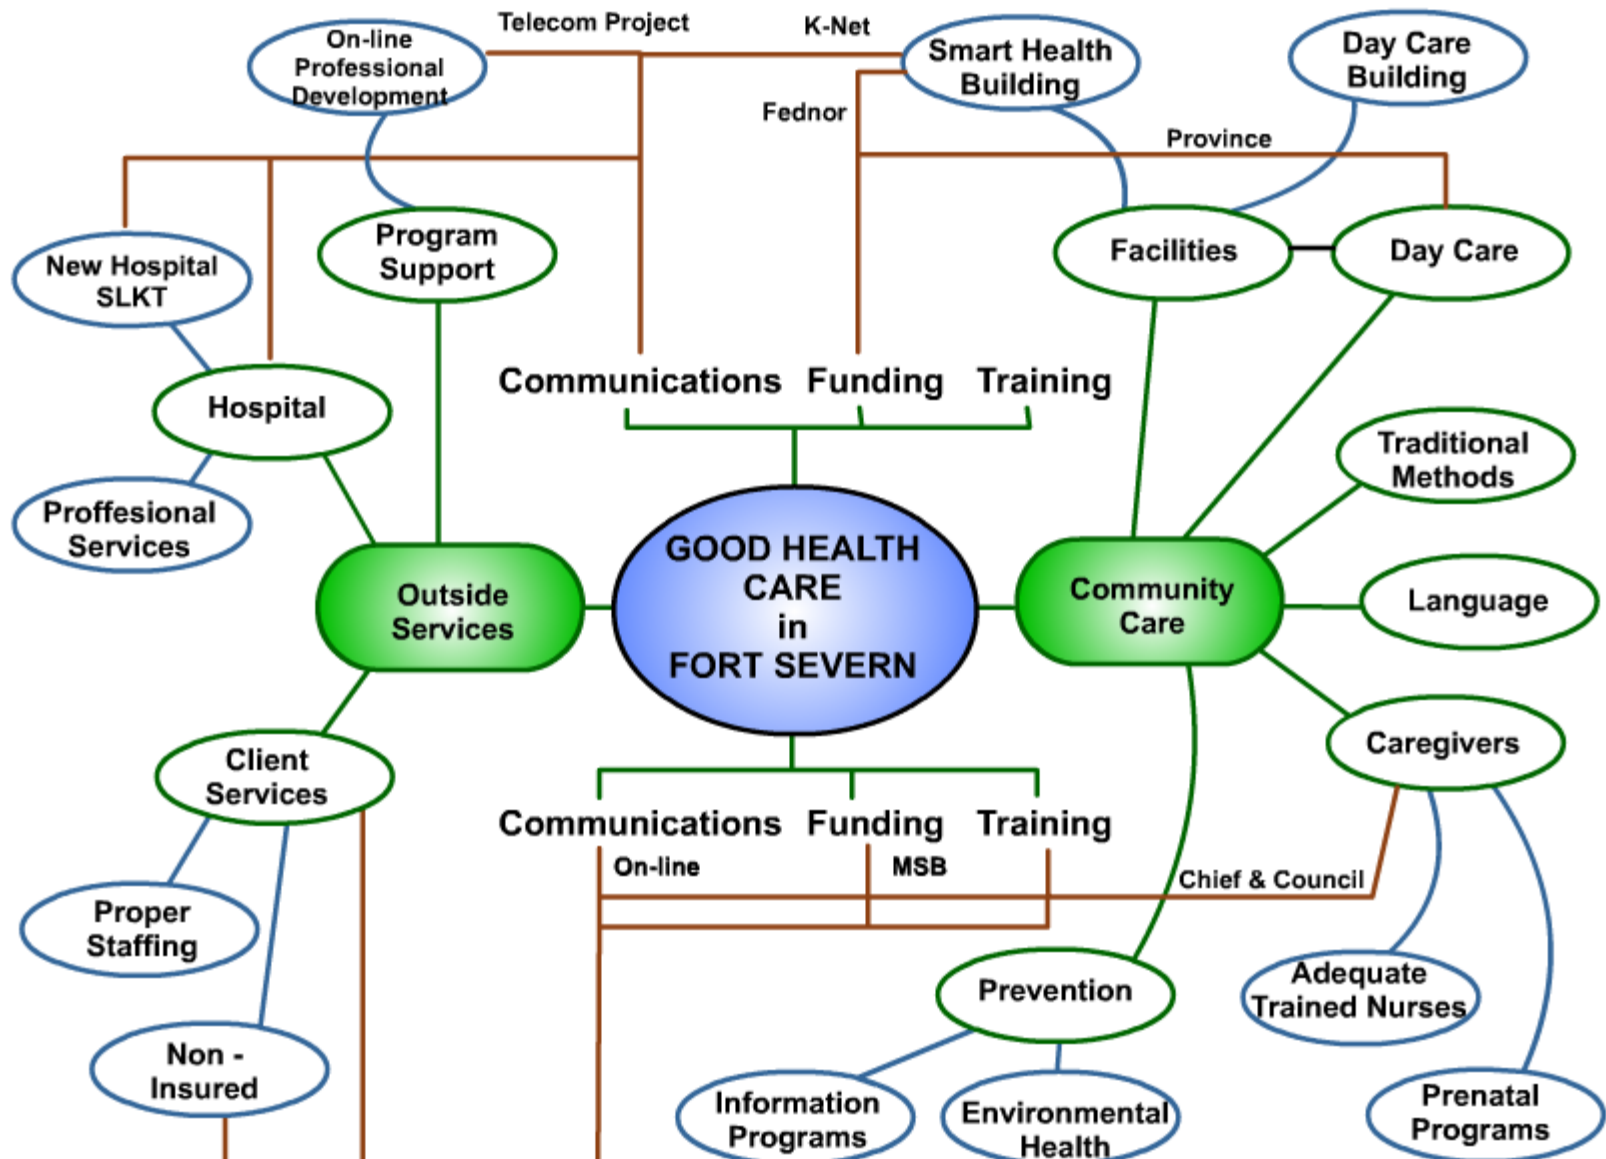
Telecom Project

K-Net

On-line Professional Development

Smart Health Building

Day Care Building

Fednor

Province

New Hospital SLKT

Program Support

Facilities

Day Care

Hospital

Communications Funding Training

Traditional Methods

Proffesional Services

Outside Services

GOOD HEALTH CARE in FORT SEVERN

Community Care

Language

Caregivers

Client Services

Communications Funding Training

On-line

MSB

Chief & Council

Proper Staffing

Prevention

Adequate Trained Nurses

Non - Insured

Information Programs

Environmental Health

Prenatal Programs